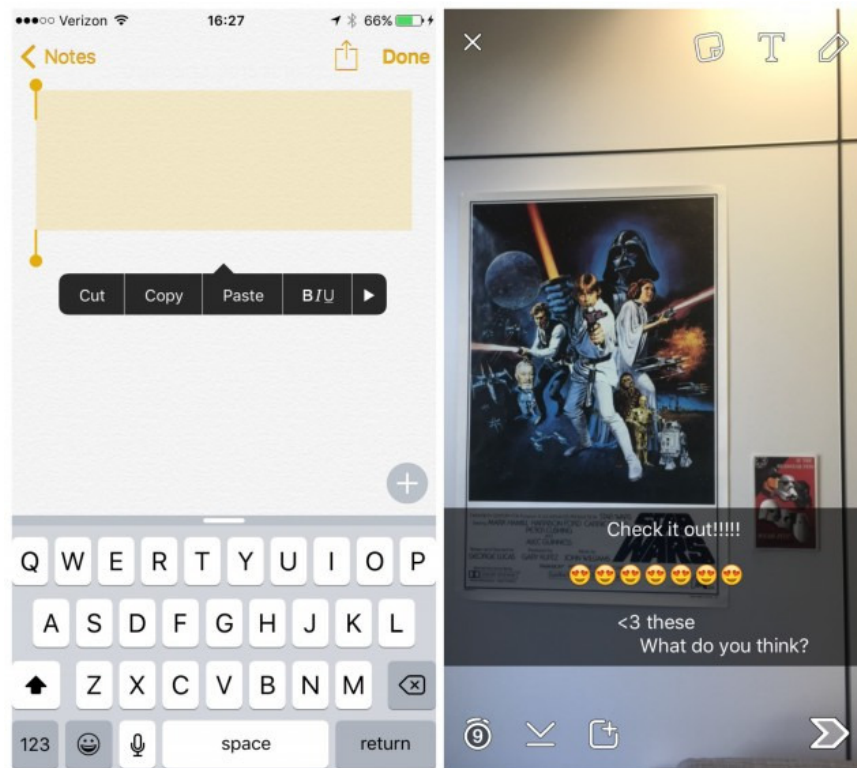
●●●○○ Verizon 16:27 66%

< Notes Done

Cut Copy Paste BIU ▶

Q W E R T Y U I O P
A S D F G H J K L
Z X C V B N M
123 space return

Check it out!!!!!

😍😍😍😍😍😍😍

<3 these
What do you think?

STAR WARS

9